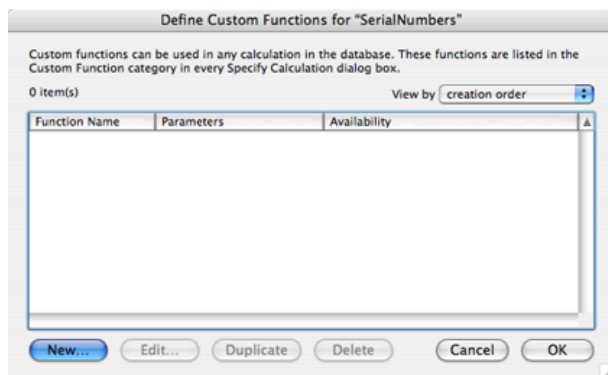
Define Custom Functions for "SerialNumbers"

Custom functions can be used in any calculation in the database. These functions are listed in the Custom Function category in every Specify Calculation dialog box.

0 item(s)

View by creation order

| Function Name | Parameters | Availability |
|---|---|---|

New...
Edit...
Duplicate
Delete
Cancel
OK